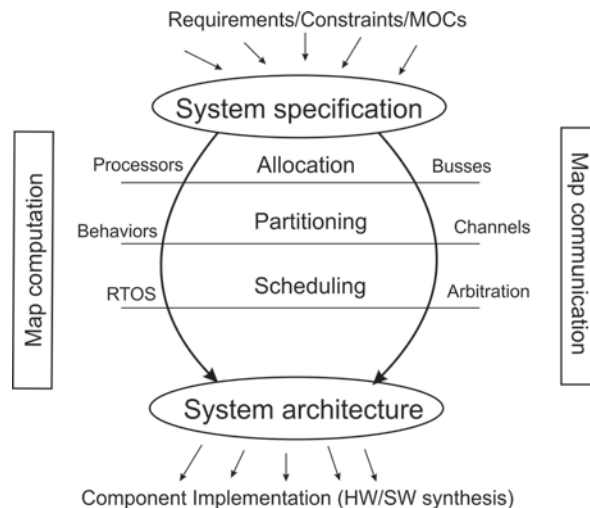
Requirements/Constraints/MOCs

System specification

Map computation

Processors
Allocation
Busses

Behaviors
Partitioning
Channels

RTOS
Scheduling
Arbitration

Map communication

System architecture

Component Implementation (HW/SW synthesis)